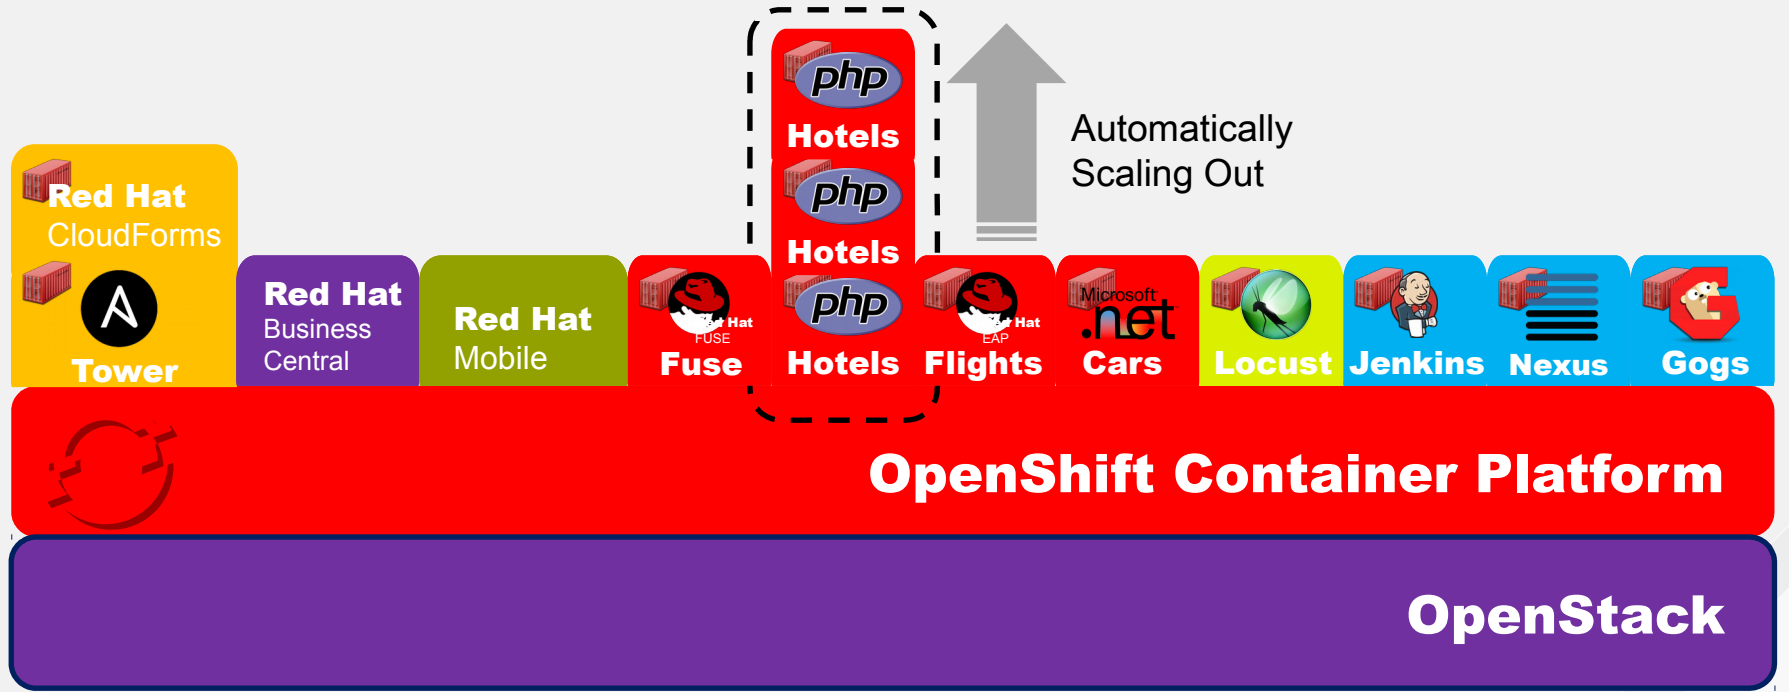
php
Hotels
php
Hotels

Automatically Scaling Out

Red Hat CloudForms

Tower

Red Hat Business Central

Red Hat Mobile

Hat FUSE
Fuse

php
Hotels

Hat EAP
Flights

Microsoft .net
Cars

Locust

Jenkins

Nexus

Gogs

OpenShift Container Platform

OpenStack